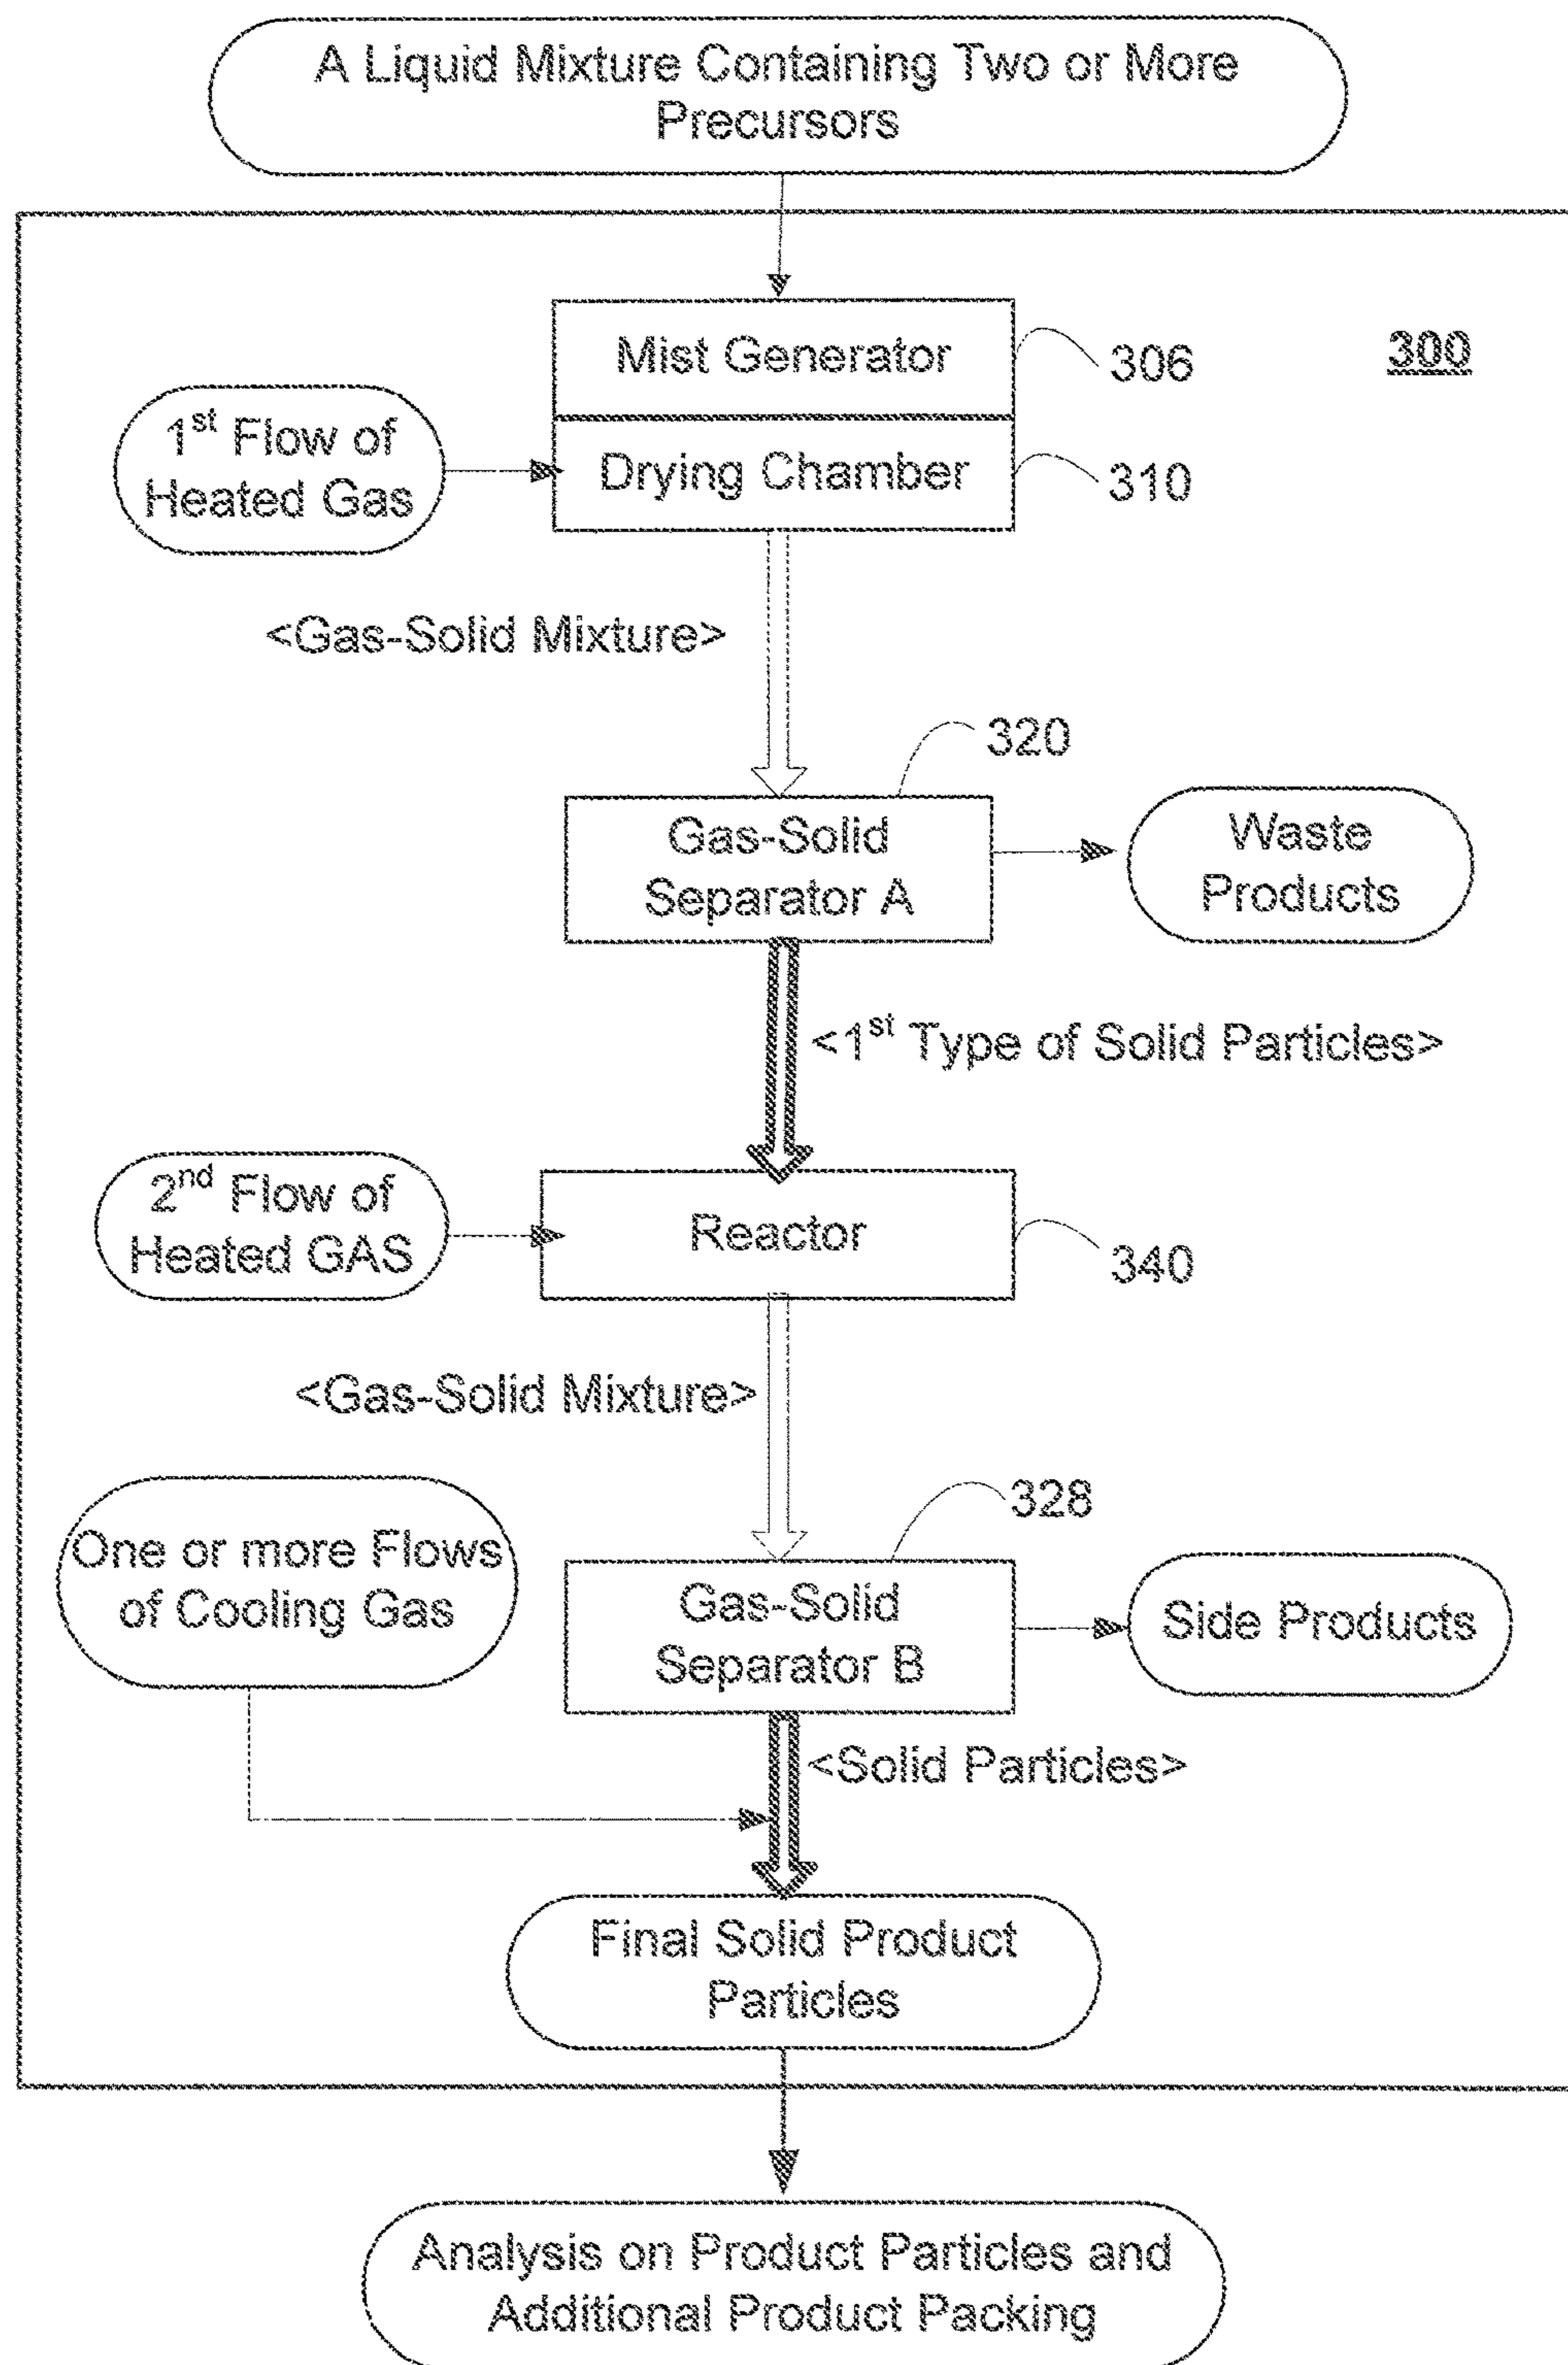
A Liquid Mixture Containing Two or More Precursors

Mist Generator

306

300

1$^{st}$ Flow of Heated Gas

Drying Chamber

310

<Gas-Solid Mixture>

320

Gas-Solid Separator A

Waste Products

<1$^{st}$ Type of Solid Particles>

2$^{nd}$ Flow of Heated GAS

Reactor

340

<Gas-Solid Mixture>

328

One or more Flows of Cooling Gas

Gas-Solid Separator B

Side Products

<Solid Particles>

Final Solid Product Particles

Analysis on Product Particles and Additional Product Packing